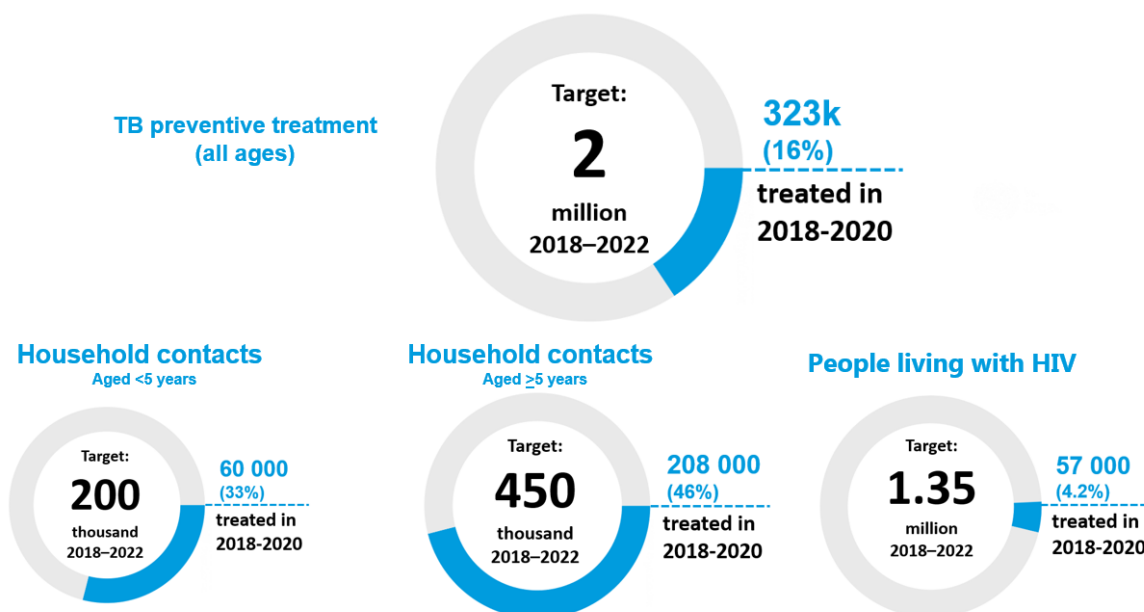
TB preventive treatment
(all ages)

Target:
2
million
2018–2022

323k
(16%)
treated in
2018-2020

Household contacts
Aged <5 years

Target:
200
thousand
2018–2022

60 000
(33%)
treated in
2018-2020

Household contacts
Aged $\geq$5 years

Target:
450
thousand
2018–2022

208 000
(46%)
treated in
2018-2020

People living with HIV

Target:
1.35
million
2018–2022

57 000
(4.2%)
treated in
2018-2020